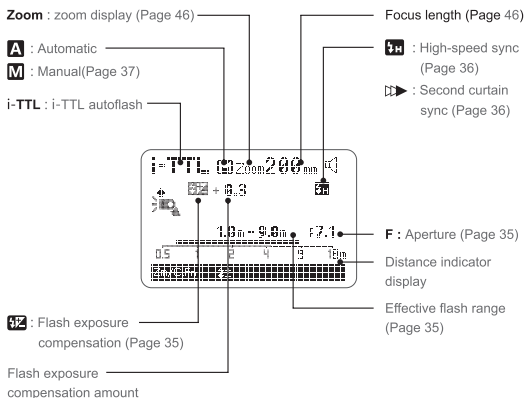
Zoom : zoom display (Page 46)

A : Automatic

M : Manual(Page 37)

i-TTL : i-TTL autoflash

Focus length (Page 46)

$H : High-speed sync (Page 36)

▷▶ : Second curtain sync (Page 36)

i-TTL A zoom 200 mm

+ 0.3

1.0m - 9.0m

F7.1

0.5 1 2 4 9 18m

F : Aperture (Page 35)

Distance indicator display

Effective flash range (Page 35)

: Flash exposure compensation (Page 35)

Flash exposure compensation amount